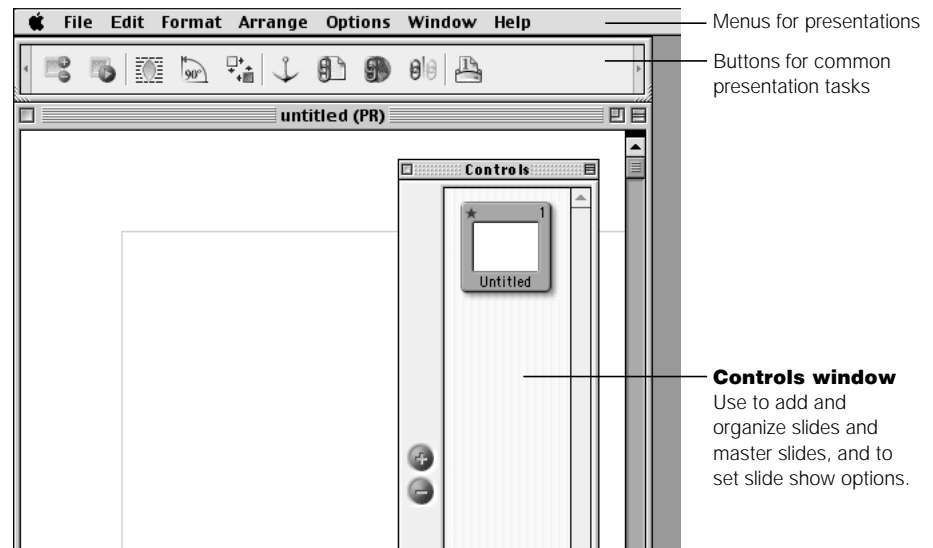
File Edit Format Arrange Options Window Help

Menus for presentations

90°

Buttons for common presentation tasks

untitled (PR)

Controls

1

Untitled

**Controls window**
Use to add and organize slides and master slides, and to set slide show options.